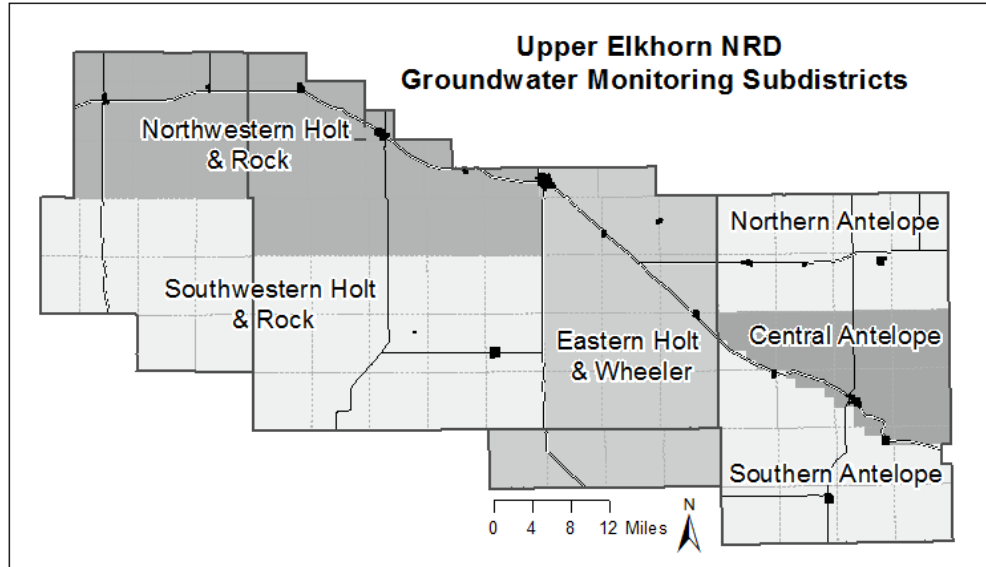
Upper Elkhorn NRD
Groundwater Monitoring Subdistricts

Northwestern Holt & Rock

Southwestern Holt & Rock

Eastern Holt & Wheeler

Northern Antelope

Central Antelope

Southern Antelope

0 4 8 12 Miles

N